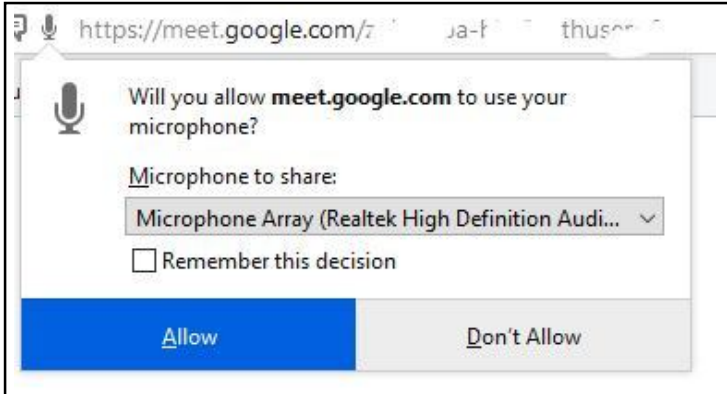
https://meet.google.com/z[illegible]ua-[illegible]thus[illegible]

Will you allow **meet.google.com** to use your microphone?

Microphone to share:

Microphone Array (Realtek High Definition Audi...

Remember this decision

Allow

Don't Allow